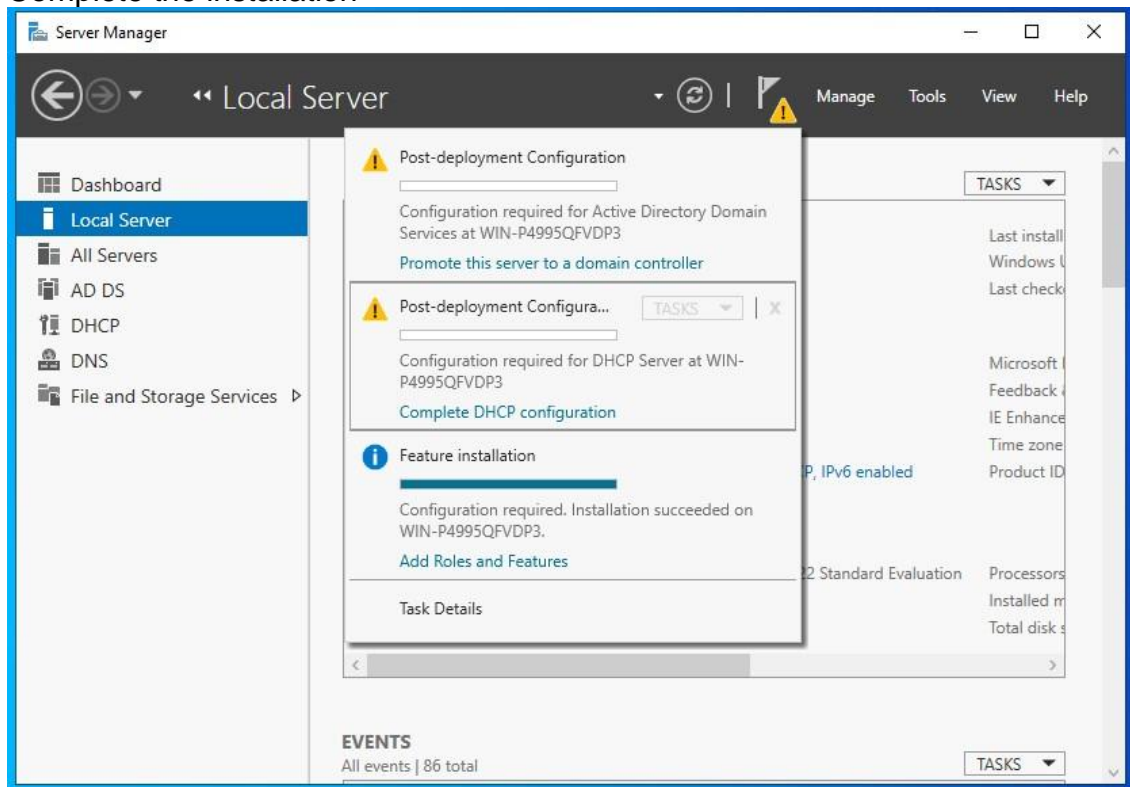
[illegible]

Server Manager

Local Server

Manage Tools View Help

Dashboard
Local Server
All Servers
AD DS
DHCP
DNS
File and Storage Services

Post-deployment Configuration

Configuration required for Active Directory Domain Services at WIN-P4995QFVDP3

Promote this server to a domain controller

Post-deployment Configura... TASKS

Configuration required for DHCP Server at WIN-P4995QFVDP3

Complete DHCP configuration

Feature installation

Configuration required. Installation succeeded on WIN-P4995QFVDP3.

Add Roles and Features

Task Details

TASKS

Last install
Windows U
Last check

Microsoft
Feedback
IE Enhance
Time zone
Product ID

P, IPv6 enabled

22 Standard Evaluation

Processors
Installed m
Total disk

EVENTS
All events | 86 total

TASKS